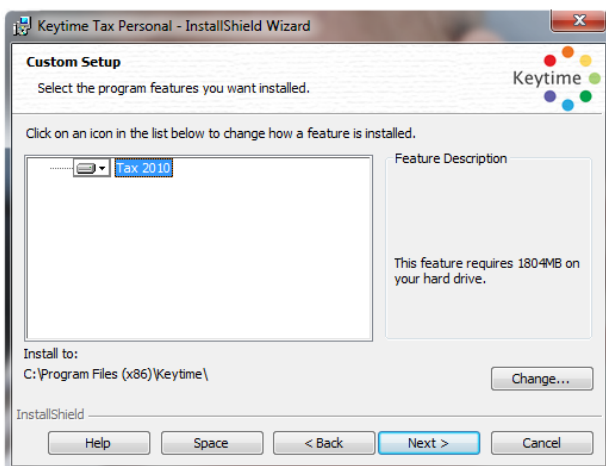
Keytime Tax Personal - InstallShield Wizard

Custom Setup

Select the program features you want installed.

Keytime

Click on an icon in the list below to change how a feature is installed.

Tax 2010

Feature Description

This feature requires 1804MB on your hard drive.

Install to:

C:\Program Files (x86)\Keytime\

Change...

InstallShield

Help

Space

< Back

Next >

Cancel